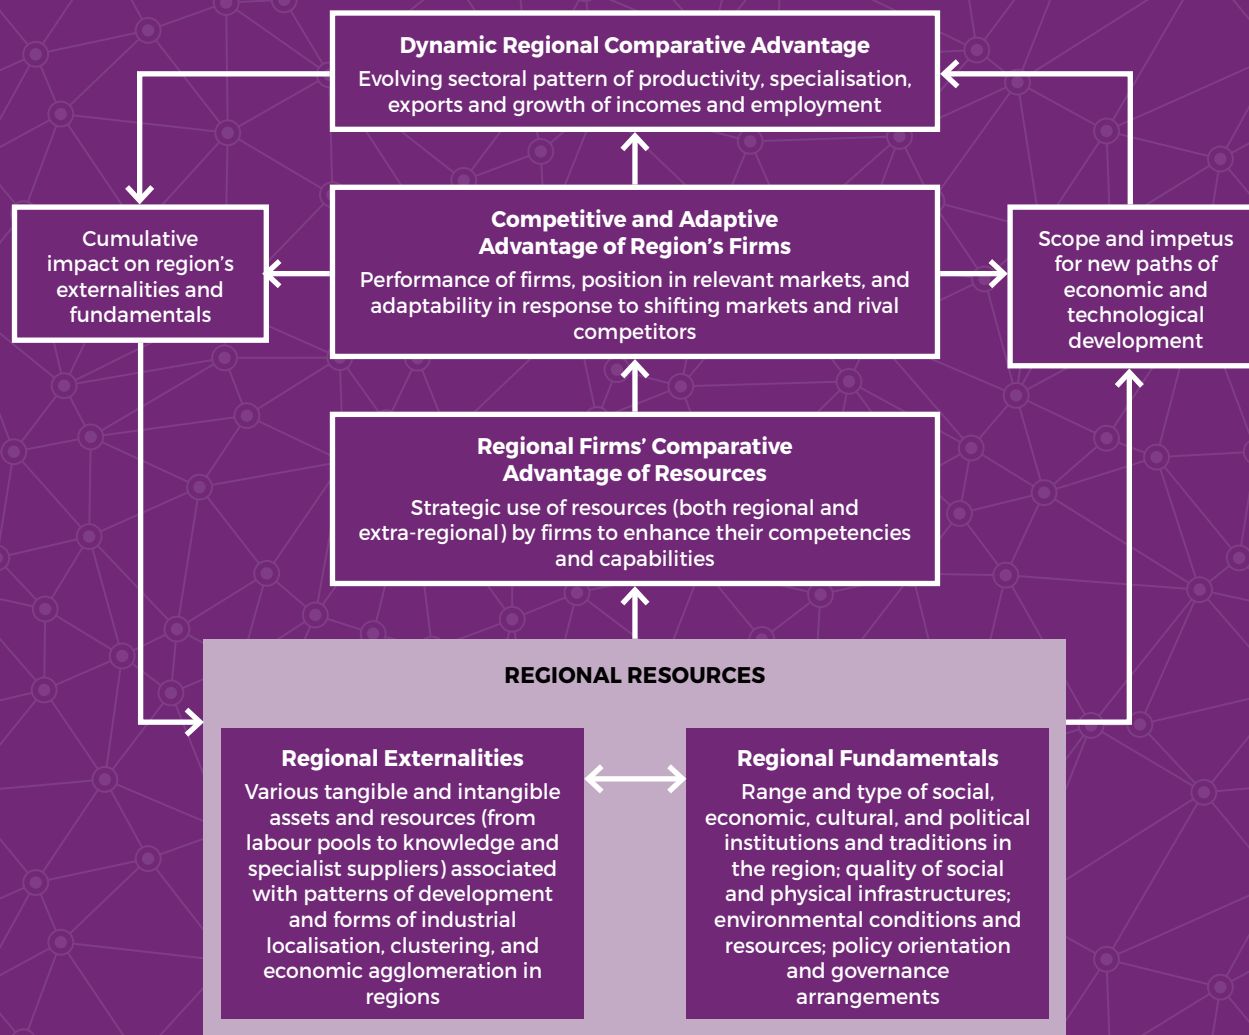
Dynamic Regional Comparative Advantage
Evolving sectoral pattern of productivity, specialisation, exports and growth of incomes and employment

Cumulative impact on region's externalities and fundamentals

Competitive and Adaptive Advantage of Region's Firms
Performance of firms, position in relevant markets, and adaptability in response to shifting markets and rival competitors

Scope and impetus for new paths of economic and technological development

Regional Firms' Comparative Advantage of Resources
Strategic use of resources (both regional and extra-regional) by firms to enhance their competencies and capabilities

REGIONAL RESOURCES

Regional Externalities
Various tangible and intangible assets and resources (from labour pools to knowledge and specialist suppliers) associated with patterns of development and forms of industrial localisation, clustering, and economic agglomeration in regions

Regional Fundamentals
Range and type of social, economic, cultural, and political institutions and traditions in the region; quality of social and physical infrastructures; environmental conditions and resources; policy orientation and governance arrangements